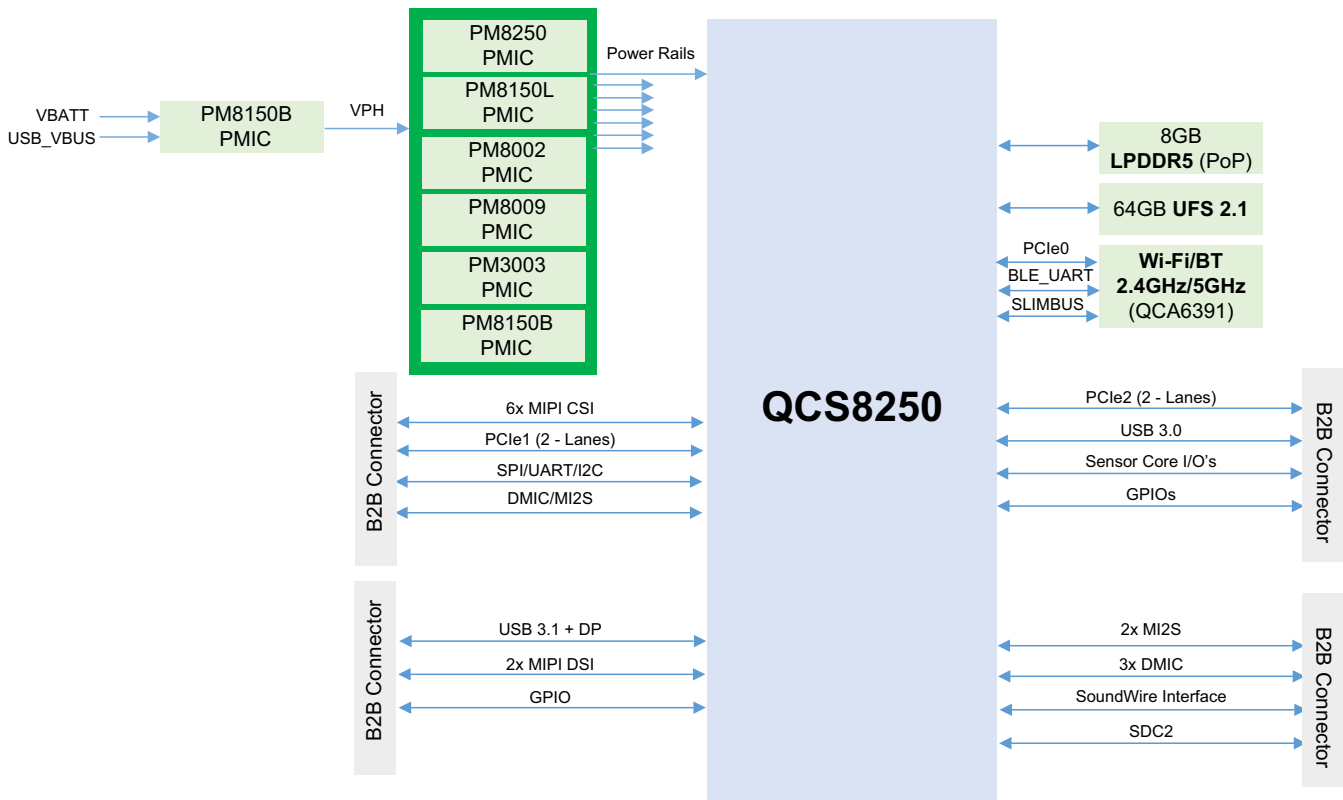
PM8250 PMIC

Power Rails

VBATT
USB_VBUS

PM8150B PMIC

VPH

PM8150L PMIC

PM8002 PMIC

PM8009 PMIC

PM3003 PMIC

PM8150B PMIC

8GB **LPDDR5** (PoP)

64GB **UFS 2.1**

PCIe0
BLE_UART
SLIMBUS

**Wi-Fi/BT 2.4GHz/5GHz** (QCA6391)

QCS8250

B2B Connector

6x MIPI CSI
PCIe1 (2 - Lanes)
SPI/UART/I2C
DMIC/MI2S

PCIe2 (2 - Lanes)
USB 3.0
Sensor Core I/O's
GPIOs

B2B Connector

B2B Connector

USB 3.1 + DP
2x MIPI DSI
GPIO

2x MI2S
3x DMIC
SoundWire Interface
SDC2

B2B Connector